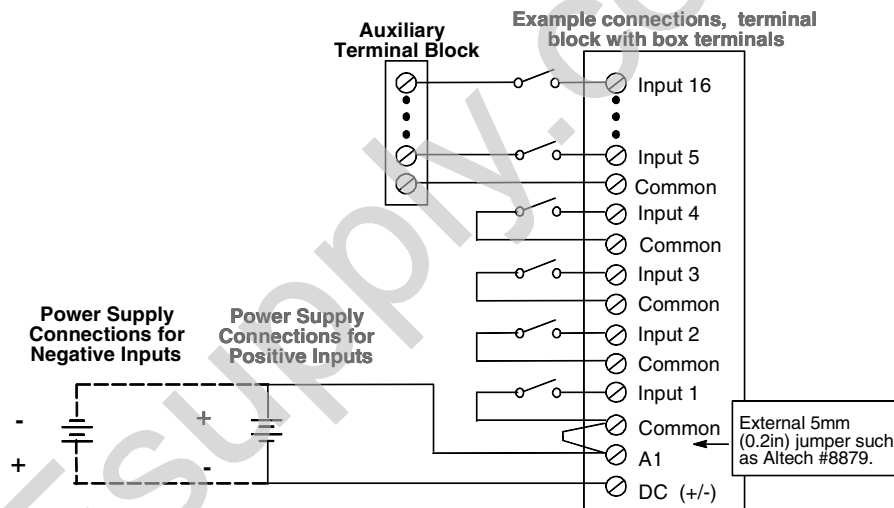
Auxiliary Terminal Block

Example connections, terminal block with box terminals

Input 16

Input 5

Common

Input 4

Common

Input 3

Common

Input 2

Common

Input 1

Common

A1

DC (+/-)

External 5mm (0.2in) jumper such as Altech #8879.

Power Supply Connections for Negative Inputs

Power Supply Connections for Positive Inputs

-

+

+

-